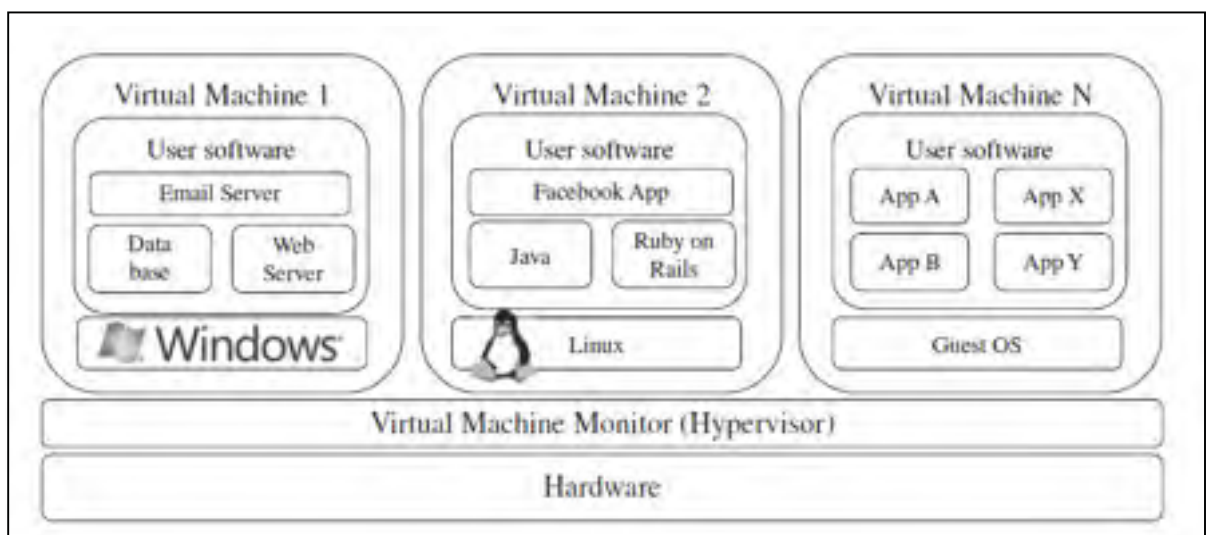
Virtual Machine 1

User software

Email Server

Data base

Web Server

Windows

Virtual Machine 2

User software

Facebook App

Java

Ruby on Rails

Linux

Virtual Machine N

User software

App A

App X

App B

App Y

Guest OS

Virtual Machine Monitor (Hypervisor)

Hardware